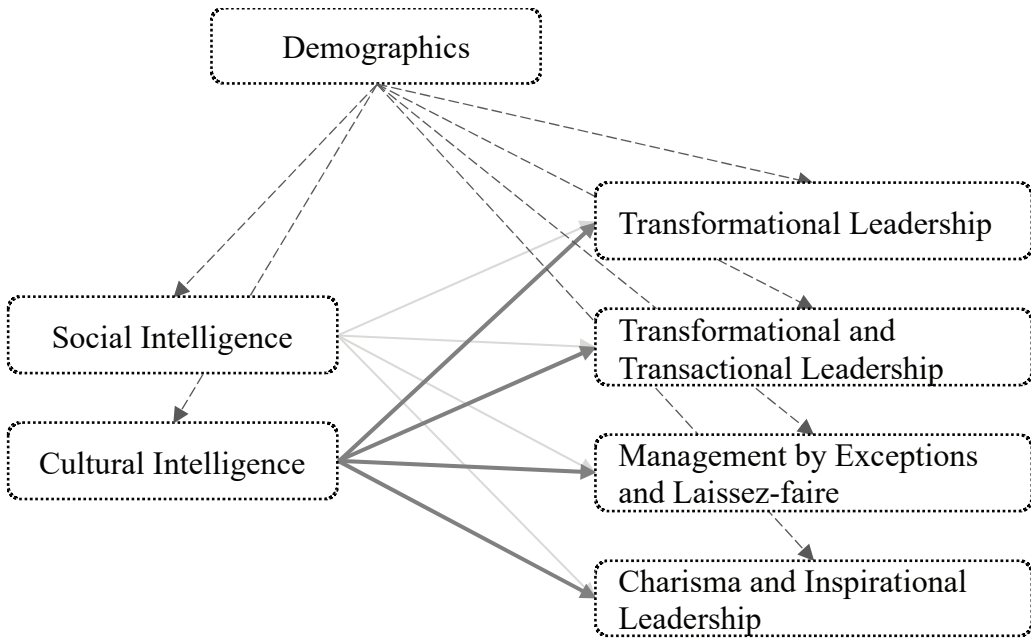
Demographics

Social Intelligence

Cultural Intelligence

Transformational Leadership

Transformational and Transactional Leadership

Management by Exceptions and Laissez-faire

Charisma and Inspirational Leadership